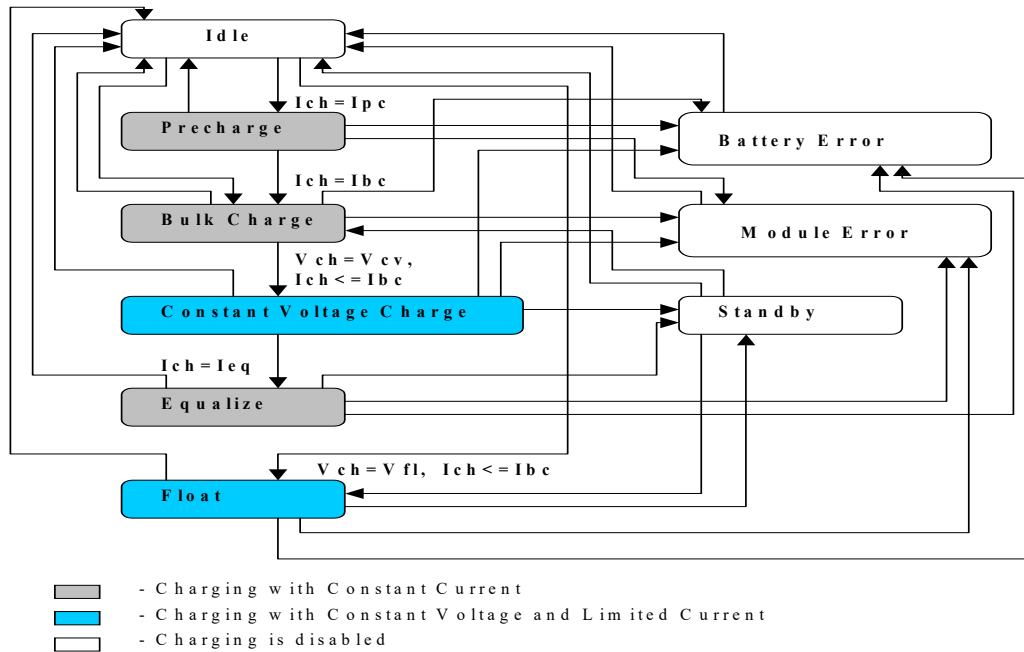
Idle

Ich = Ipc

Precharge

Battery Error

Ich = Ibc

Bulk Charge

Module Error

Vch = Vcv,
Ich <= Ibc

Constant Voltage Charge

Standby

Ich = Ieq

Equalize

Vch = Vfl, Ich <= Ibc

Float

- Charging with Constant Current
- Charging with Constant Voltage and Limited Current
- Charging is disabled